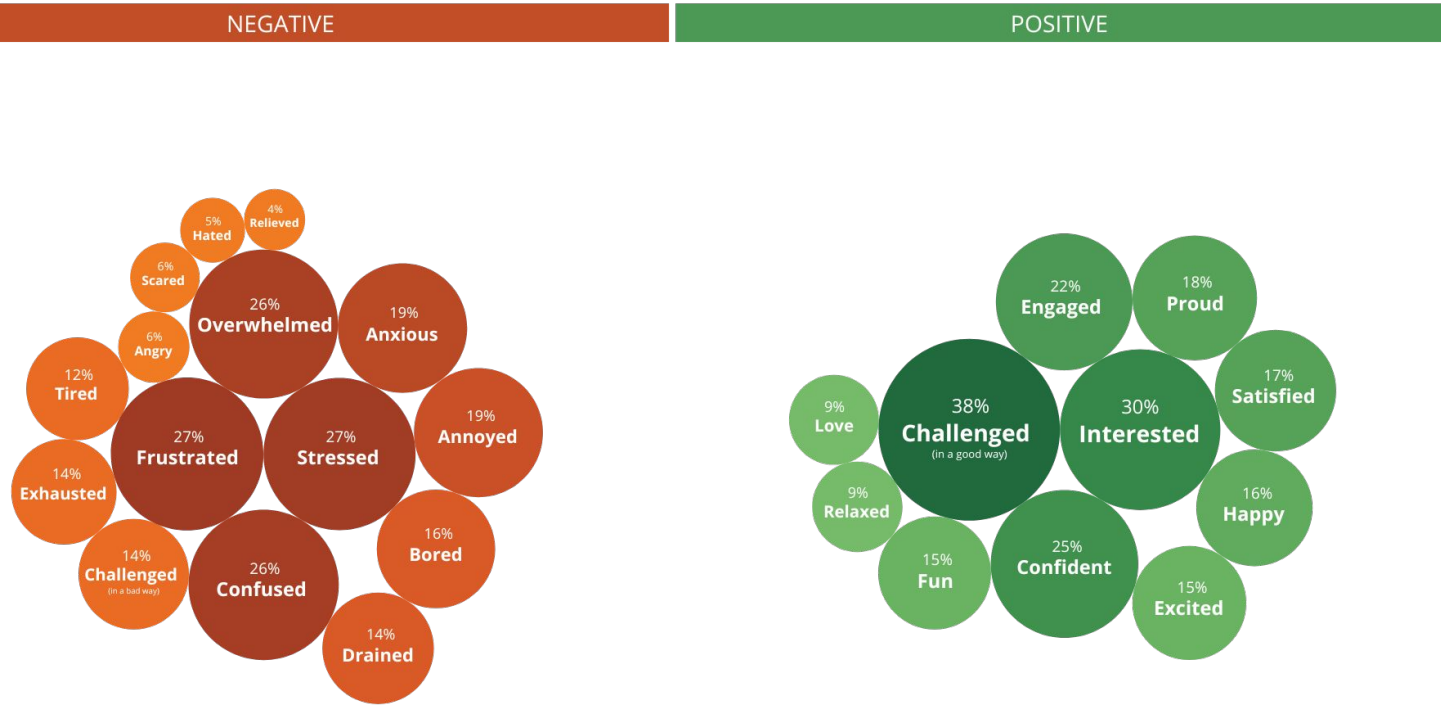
NEGATIVE

POSITIVE

5%
Hated

4%
Relieved

6%
Scared

26%
Overwhelmed

19%
Anxious

6%
Angry

12%
Tired

27%
Frustrated

27%
Stressed

19%
Annoyed

14%
Exhausted

14%
Challenged
(in a bad way)

26%
Confused

16%
Bored

14%
Drained

22%
Engaged

18%
Proud

17%
Satisfied

9%
Love

38%
Challenged
(in a good way)

30%
Interested

9%
Relaxed

16%
Happy

15%
Fun

25%
Confident

15%
Excited